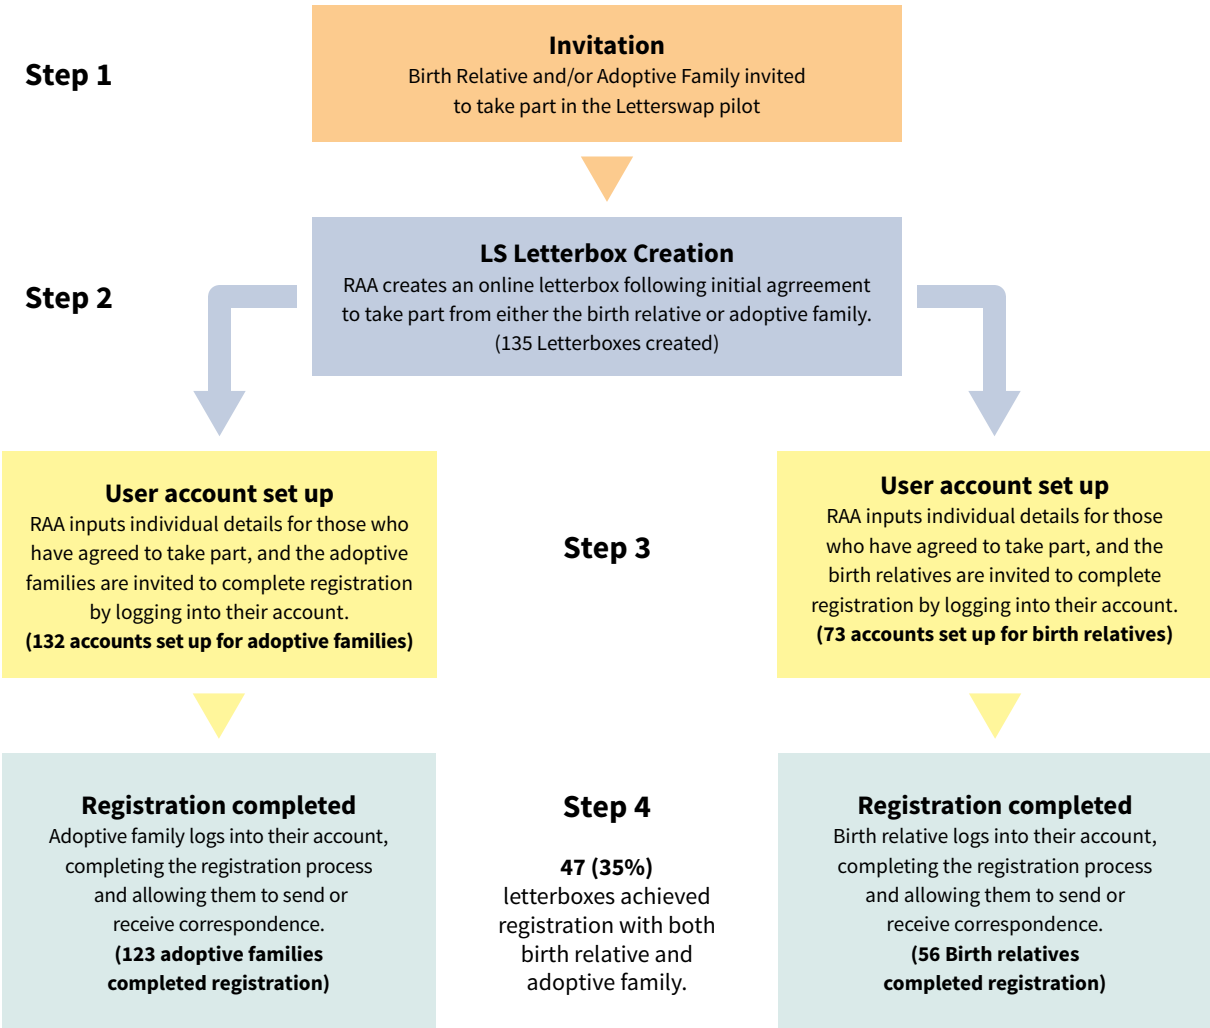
Step 1

Invitation
Birth Relative and/or Adoptive Family invited to take part in the Letterswap pilot

Step 2

LS Letterbox Creation
RAA creates an online letterbox following initial agrreement to take part from either the birth relative or adoptive family. (135 Letterboxes created)

User account set up
RAA inputs individual details for those who have agreed to take part, and the adoptive families are invited to complete registration by logging into their account.
(132 accounts set up for adoptive families)

Step 3

User account set up
RAA inputs individual details for those who have agreed to take part, and the birth relatives are invited to complete registration by logging into their account.
(73 accounts set up for birth relatives)

Registration completed
Adoptive family logs into their account, completing the registration process and allowing them to send or receive correspondence.
(123 adoptive families completed registration)

Step 4

47 (35%)
letterboxes achieved registration with both birth relative and adoptive family.

Registration completed
Birth relative logs into their account, completing the registration process and allowing them to send or receive correspondence.
(56 Birth relatives completed registration)